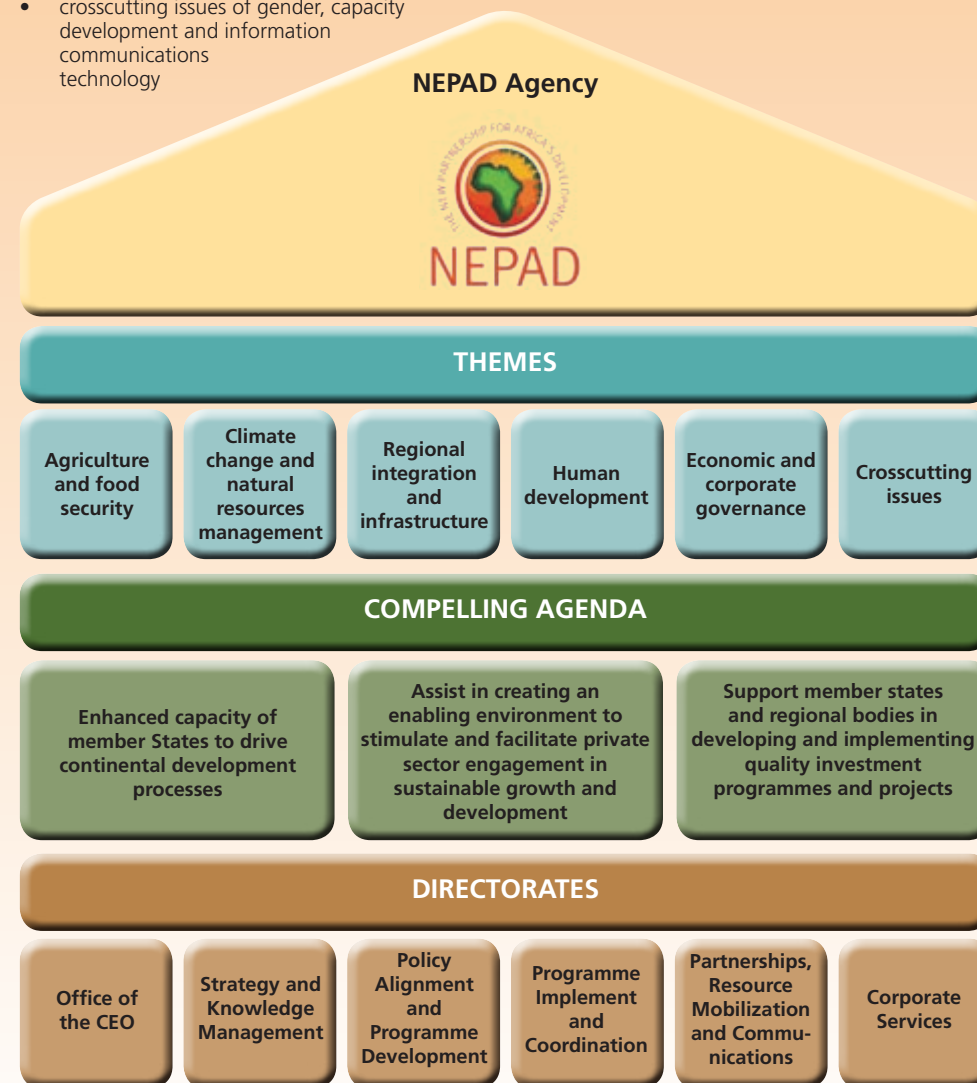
• crosscutting issues of gender, capacity development and information communications technology

NEPAD Agency

THE NEW PARTNERSHIP FOR AFRICA'S DEVELOPMENT

NEPAD

THEMES

Agriculture and food security

Climate change and natural resources management

Regional integration and infrastructure

Human development

Economic and corporate governance

Crosscutting issues

COMPELLING AGENDA

Enhanced capacity of member States to drive continental development processes

Assist in creating an enabling environment to stimulate and facilitate private sector engagement in sustainable growth and development

Support member states and regional bodies in developing and implementing quality investment programmes and projects

DIRECTORATES

Office of the CEO

Strategy and Knowledge Management

Policy Alignment and Programme Development

Programme Implement and Coordination

Partnerships, Resource Mobilization and Communications

Corporate Services